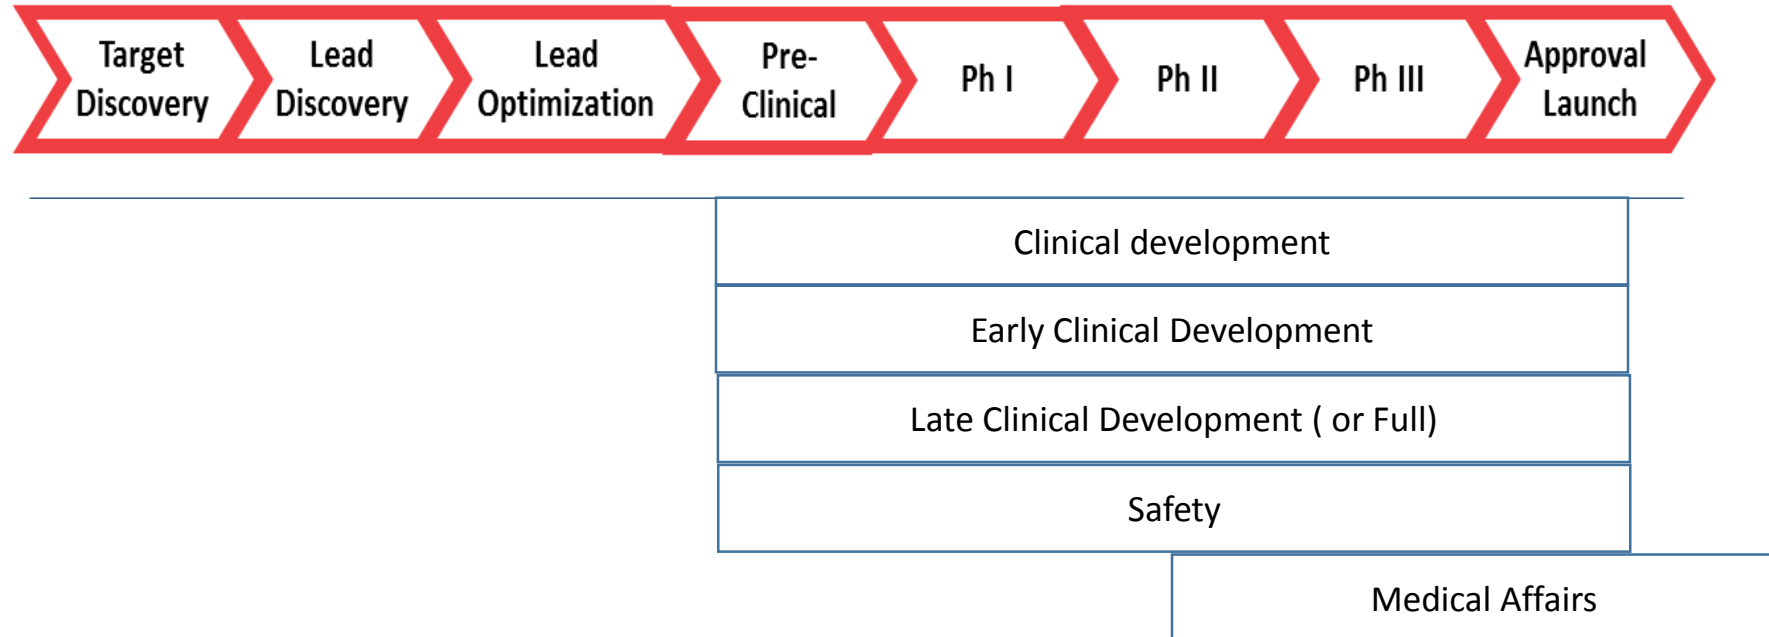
Target Discovery

Lead Discovery

Lead Optimization

Pre-Clinical

Ph I

Ph II

Ph III

Approval Launch

Clinical development

Early Clinical Development

Late Clinical Development ( or Full)

Safety

Medical Affairs